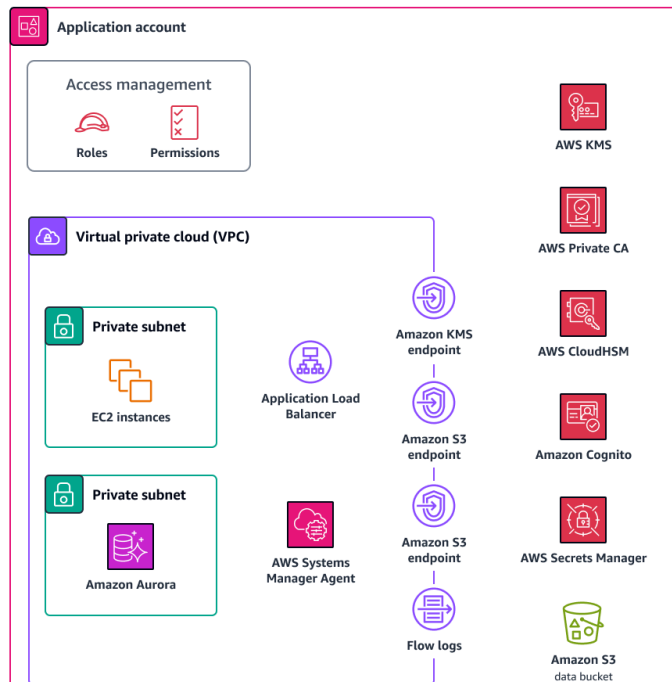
Application account

Access management

Roles

Permissions

Virtual private cloud (VPC)

Private subnet

EC2 instances

Private subnet

Amazon Aurora

Application Load Balancer

AWS Systems Manager Agent

Amazon KMS endpoint

Amazon S3 endpoint

Amazon S3 endpoint

Flow logs

AWS KMS

AWS Private CA

AWS CloudHSM

Amazon Cognito

AWS Secrets Manager

Amazon S3
data bucket